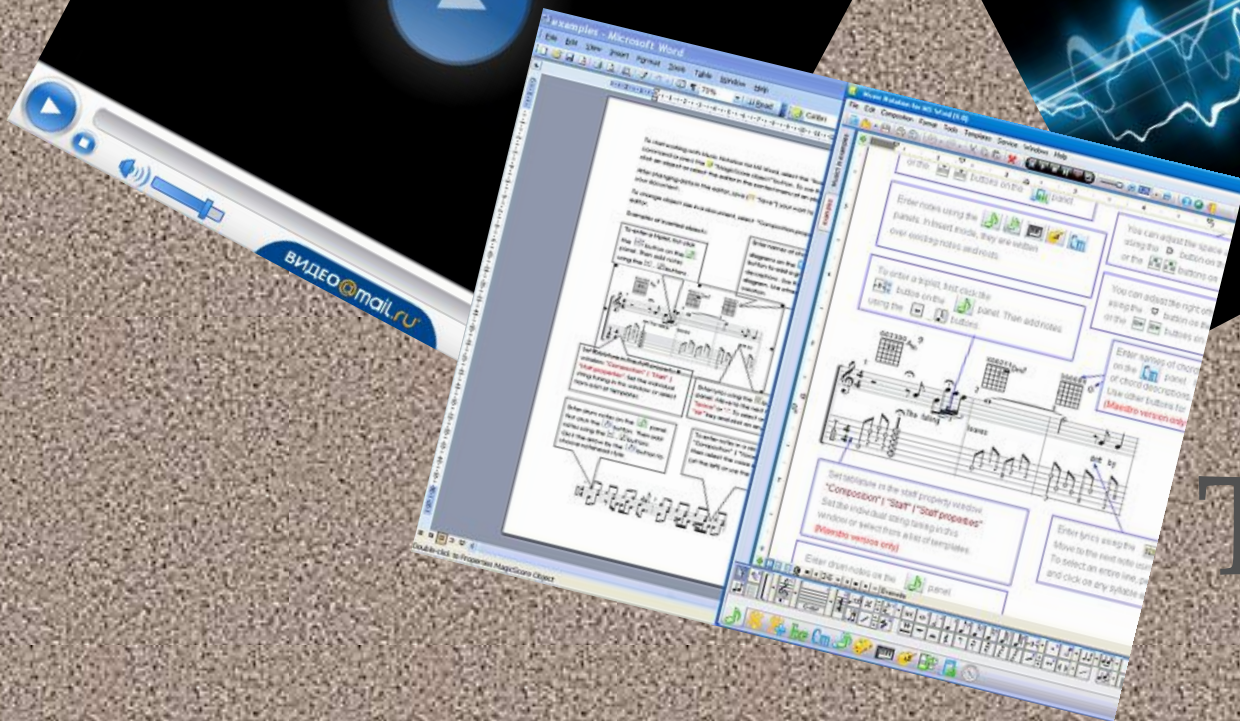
ВИДЕО@mail.ru

examples - Microsoft Word

File Edit View Insert Format Tools Table Window Help

Read

Music Notation for MS Word (5.0)

File Edit Composition Format Tools Templates Service Windows Help

Enter notes using the panels. In Insert mode, they are written over existing notes and rests.

You can adjust the space using the button on the or the buttons on

To enter a triplet, first click the button on the panel. Then add notes using the buttons.

You can adjust the right using the button on the buttons on

Enter names of chords on the Cm panel of chord descriptions. Use other buttons for (Maestro version only)

Set tablature in the staff property window "Composition" | "Staff" | "Staff properties". Set the individual string tuning in this window or select from a list of templates. (Maestro version only)

Enter lyrics using the Move to the next note using To select an entire line, and click on any syllable

Enter drum notes on the panel

Double-click to Properties MagicScore Object